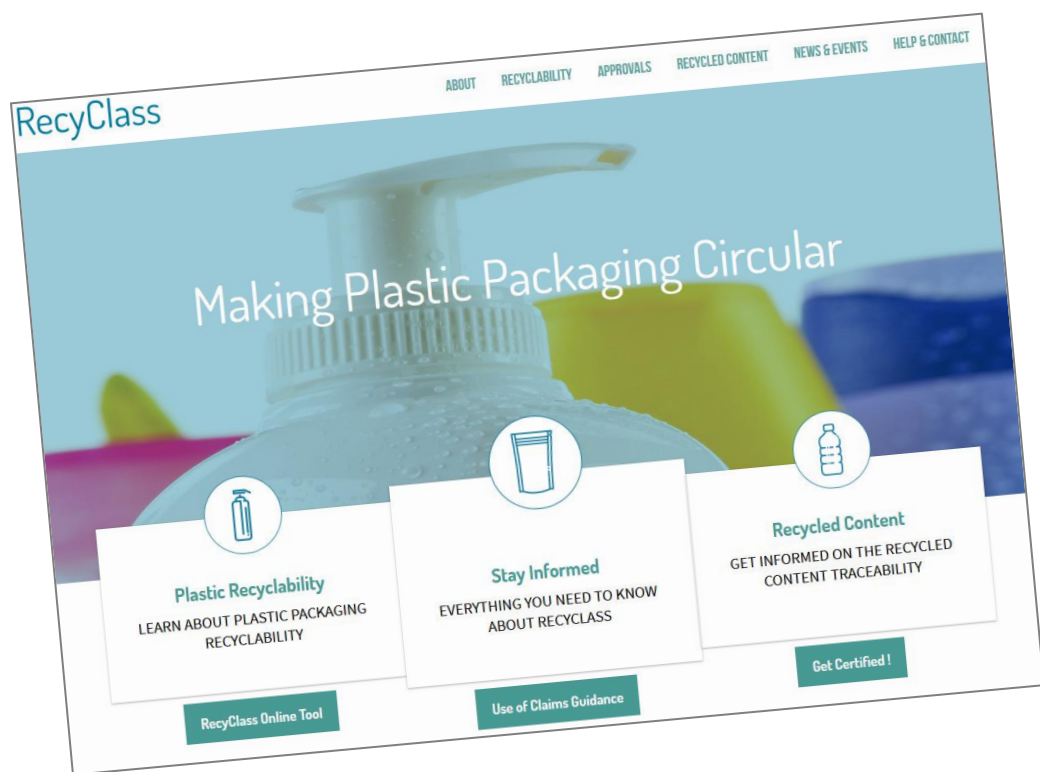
RecyClass

ABOUT RECYCLABILITY APPROVALS RECYCLED CONTENT NEWS & EVENTS HELP & CONTACT

Making Plastic Packaging Circular

Plastic Recyclability
LEARN ABOUT PLASTIC PACKAGING RECYCLABILITY

RecyClass Online Tool

Stay Informed
EVERYTHING YOU NEED TO KNOW ABOUT RECYCLASS

Use of Claims Guidance

Recycled Content
GET INFORMED ON THE RECYCLED CONTENT TRACEABILITY

Get Certified !